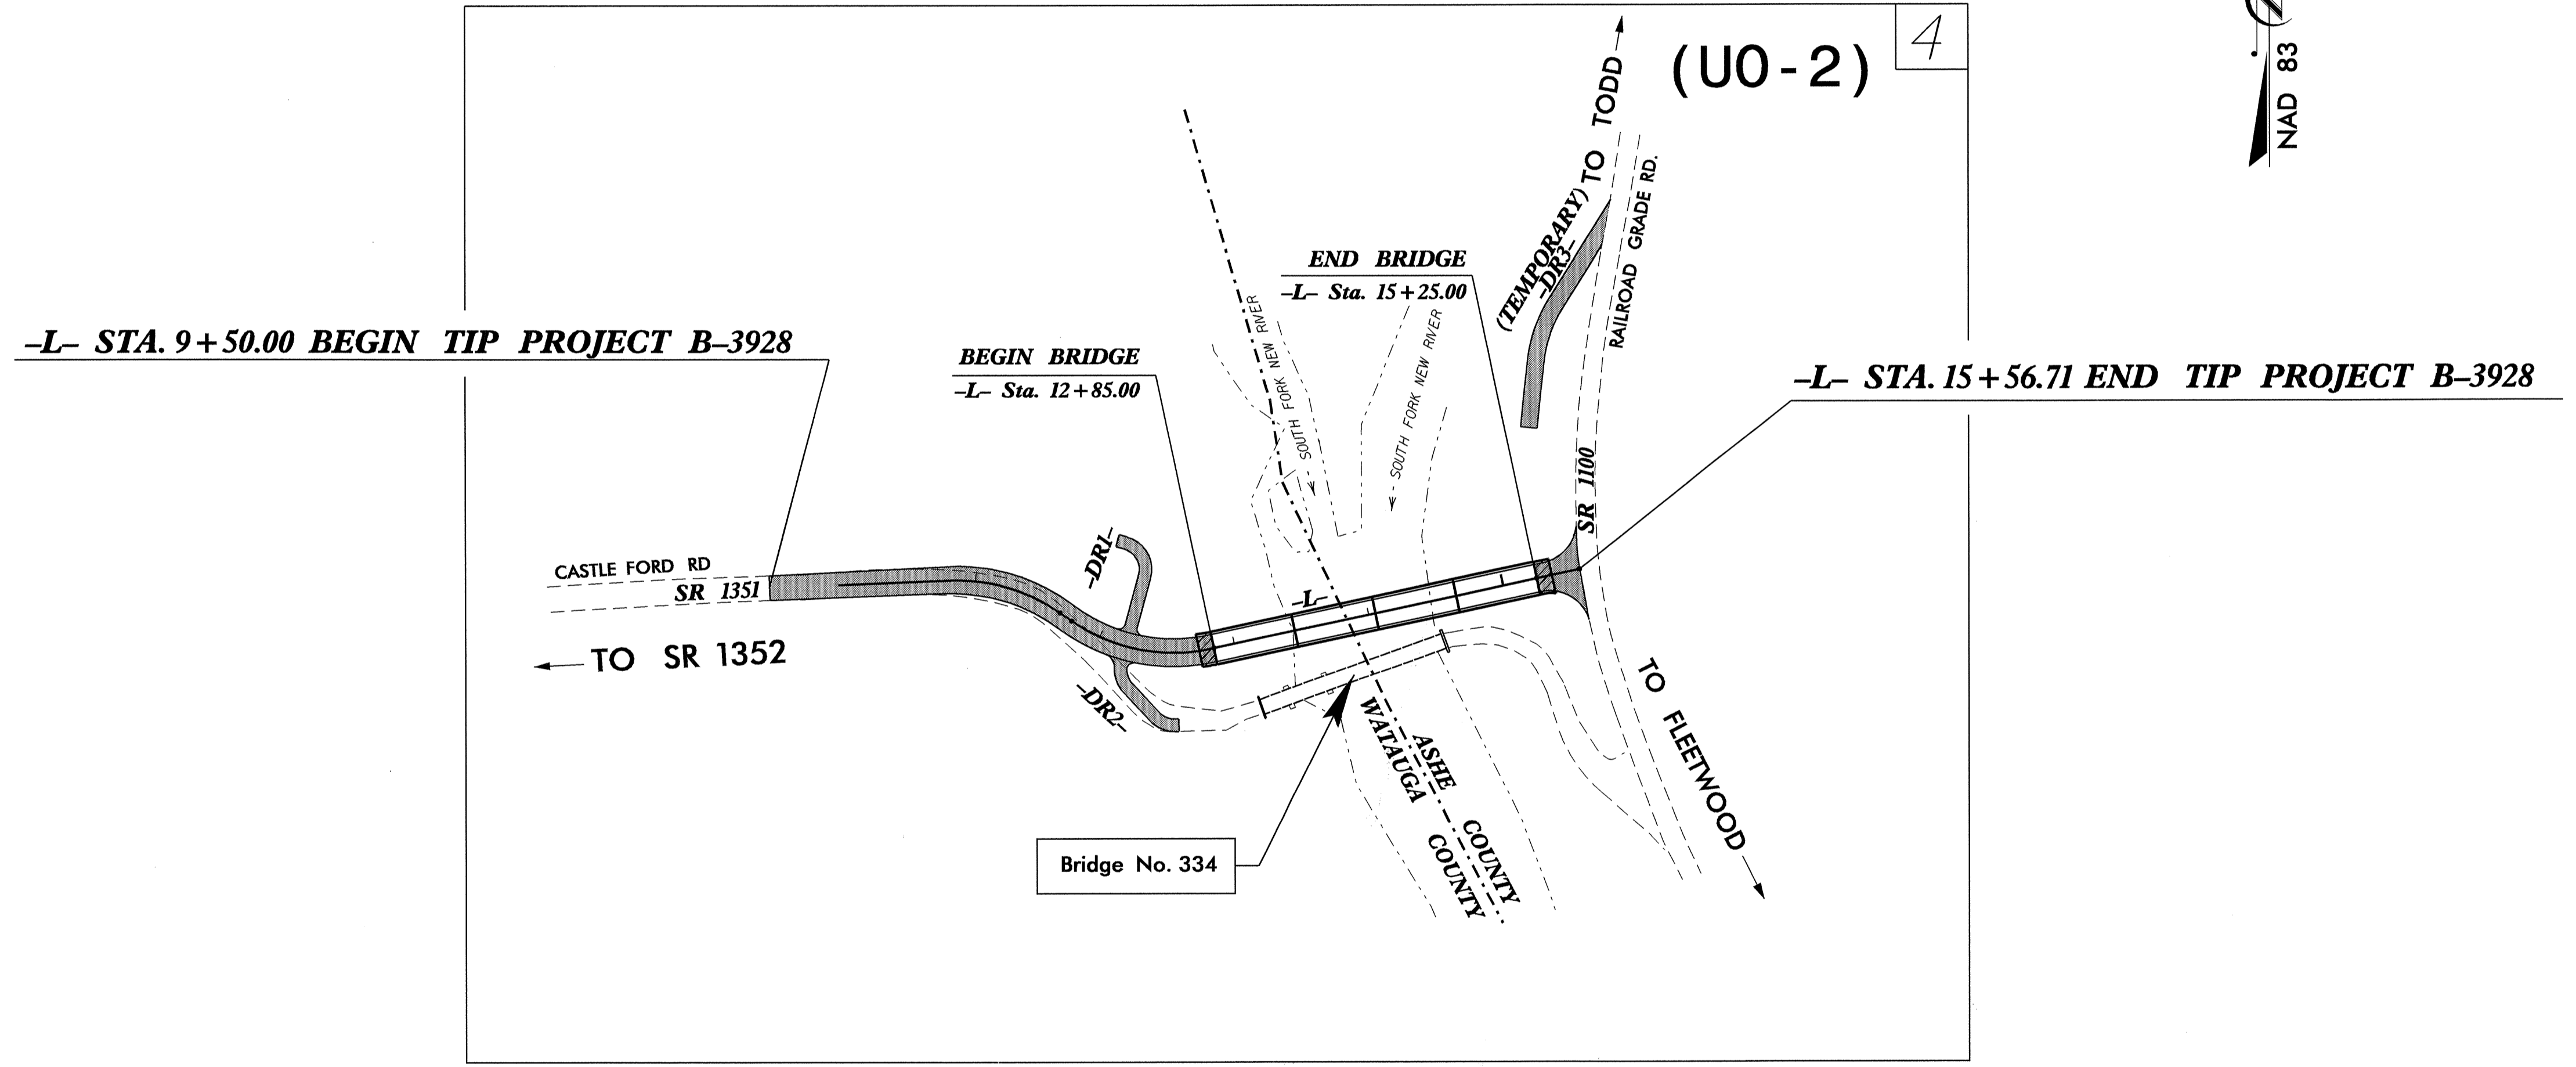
4

(U0-2)

NAD 83

(TEMPORARY) TO TODD

-DR3-

RAILROAD GRADE RD.

END BRIDGE
-L- Sta. 15+25.00

-L- STA. 9+50.00 BEGIN TIP PROJECT B-3928

BEGIN BRIDGE
-L- Sta. 12+85.00

SOUTH FORK NEW RIVER

SOUTH FORK NEW RIVER

-L- STA. 15+56.71 END TIP PROJECT B-3928

SR 1100

CASTLE FORD RD
SR 1351

-DR1-

-L-

TO SR 1352

-DR2-

ASHE COUNTY
WATAUGA COUNTY

TO FLEETWOOD

Bridge No. 334